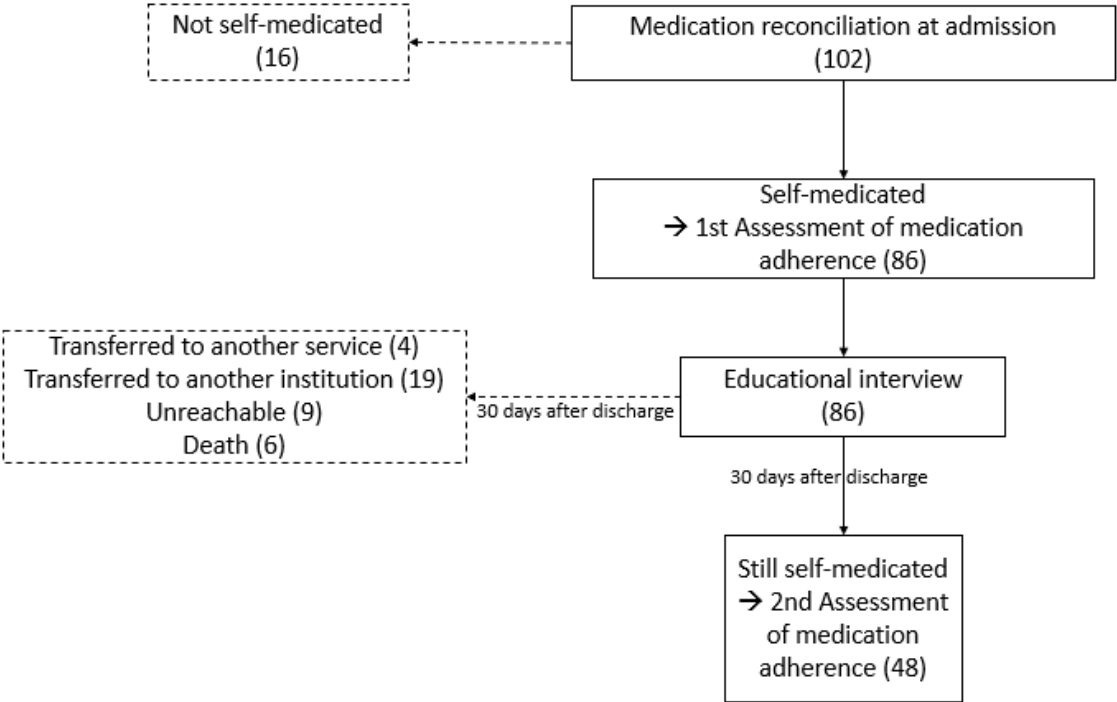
Not self-medicated
(16)

Medication reconciliation at admission
(102)

Self-medicated
→ 1st Assessment of medication adherence (86)

Transferred to another service (4)
Transferred to another institution (19)
Unreachable (9)
Death (6)

30 days after discharge

Educational interview
(86)

30 days after discharge

Still self-medicated
→ 2nd Assessment of medication adherence (48)